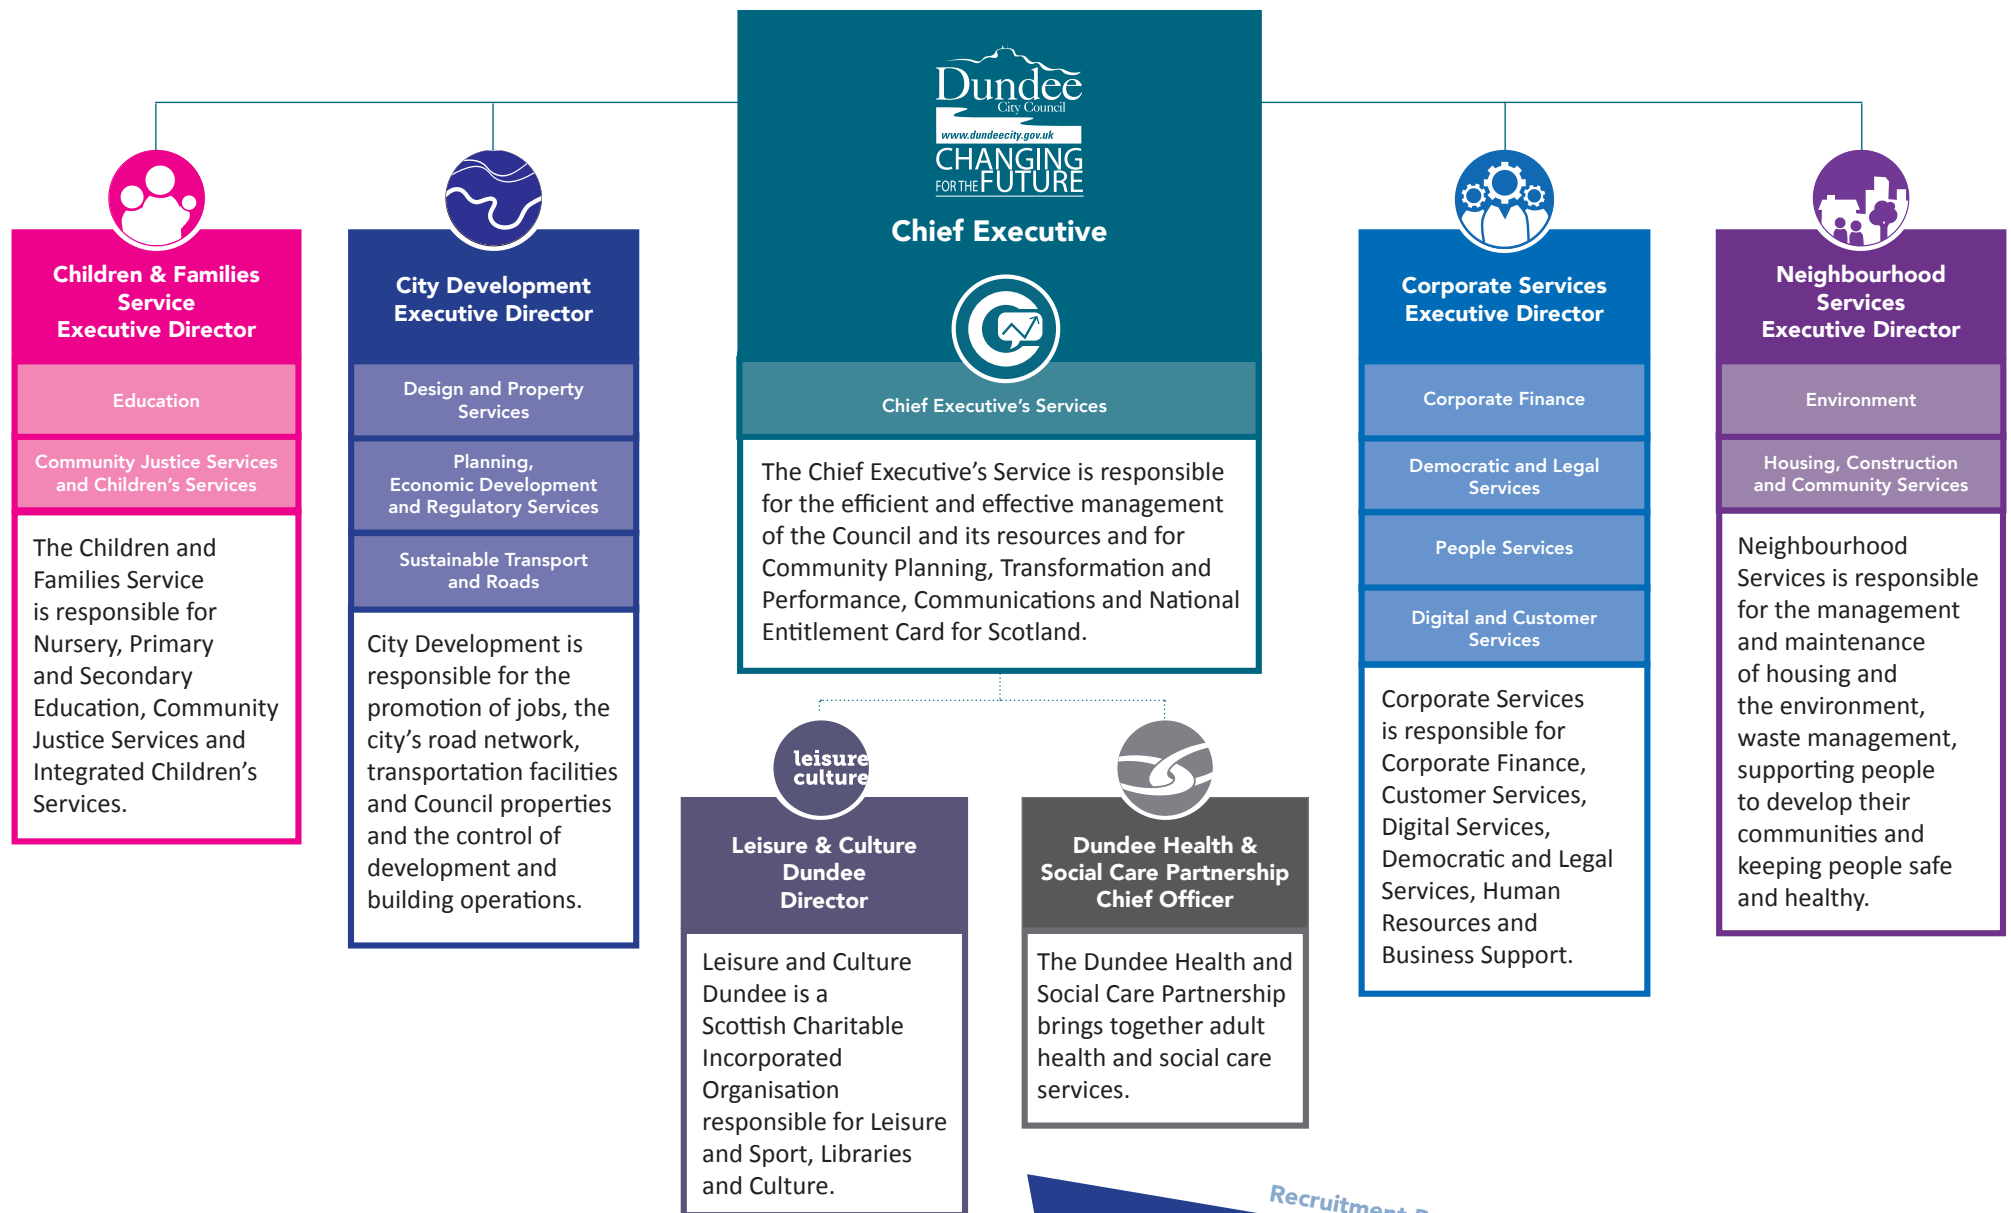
Dundee City Council
www.dundeecity.gov.uk
CHANGING FOR THE FUTURE

Chief Executive

Chief Executive's Services

The Chief Executive's Service is responsible for the efficient and effective management of the Council and its resources and for Community Planning, Transformation and Performance, Communications and National Entitlement Card for Scotland.

Children & Families Service Executive Director

Education

Community Justice Services and Children's Services

The Children and Families Service is responsible for Nursery, Primary and Secondary Education, Community Justice Services and Integrated Children's Services.

City Development Executive Director

Design and Property Services

Planning, Economic Development and Regulatory Services

Sustainable Transport and Roads

City Development is responsible for the promotion of jobs, the city's road network, transportation facilities and Council properties and the control of development and building operations.

leisure culture

Leisure & Culture Dundee Director

Leisure and Culture Dundee is a Scottish Charitable Incorporated Organisation responsible for Leisure and Sport, Libraries and Culture.

Dundee Health & Social Care Partnership Chief Officer

The Dundee Health and Social Care Partnership brings together adult health and social care services.

Corporate Services Executive Director

Corporate Finance

Democratic and Legal Services

People Services

Digital and Customer Services

Corporate Services is responsible for Corporate Finance, Customer Services, Digital Services, Democratic and Legal Services, Human Resources and Business Support.

Neighbourhood Services Executive Director

Environment

Housing, Construction and Community Services

Neighbourhood Services is responsible for the management and maintenance of housing and the environment, waste management, supporting people to develop their communities and keeping people safe and healthy.

Recruitment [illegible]